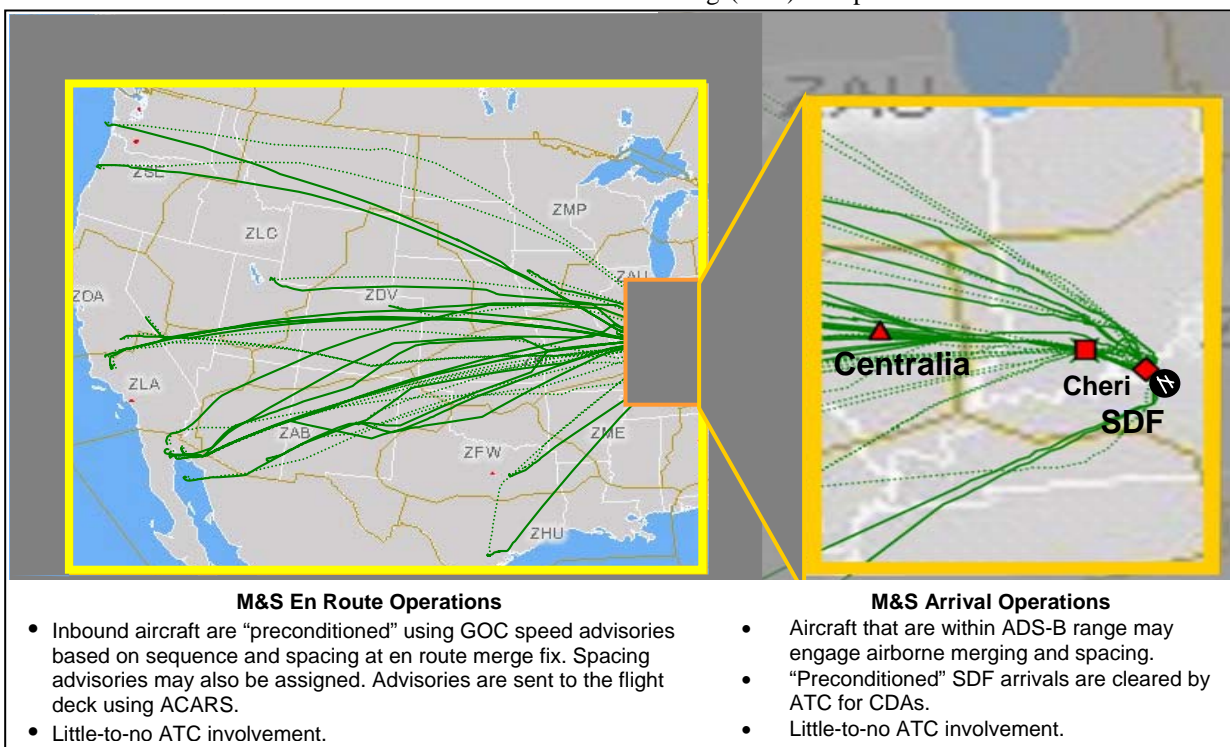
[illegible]

ZSE
ZMP
ZLC
ZAU
ZOA
ZDV
ZLA
ZAB
ZME
ZFW
ZHU

ZAU
Centralia
Cheri
SDF

M&S En Route Operations
• Inbound aircraft are "preconditioned" using GOC speed advisories based on sequence and spacing at en route merge fix. Spacing advisories may also be assigned. Advisories are sent to the flight deck using ACARS.
• Little-to-no ATC involvement.

M&S Arrival Operations
• Aircraft that are within ADS-B range may engage airborne merging and spacing.
• "Preconditioned" SDF arrivals are cleared by ATC for CDAs.
• Little-to-no ATC involvement.